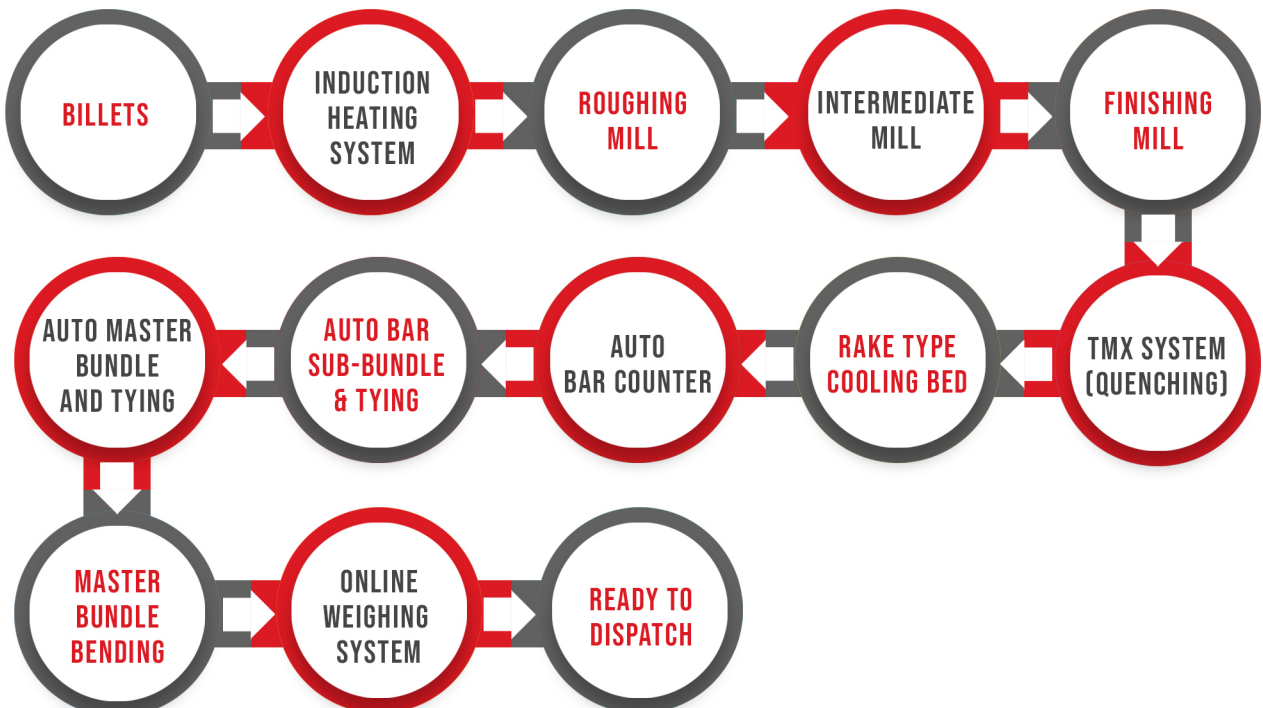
BILLETS

INDUCTION HEATING SYSTEM

ROUGHING MILL

INTERMEDIATE MILL

FINISHING MILL

TMX SYSTEM (QUENCHING)

RAKE TYPE COOLING BED

AUTO BAR COUNTER

AUTO BAR SUB-BUNDLE & TYING

AUTO MASTER BUNDLE AND TYING

MASTER BUNDLE BENDING

ONLINE WEIGHING SYSTEM

READY TO DISPATCH